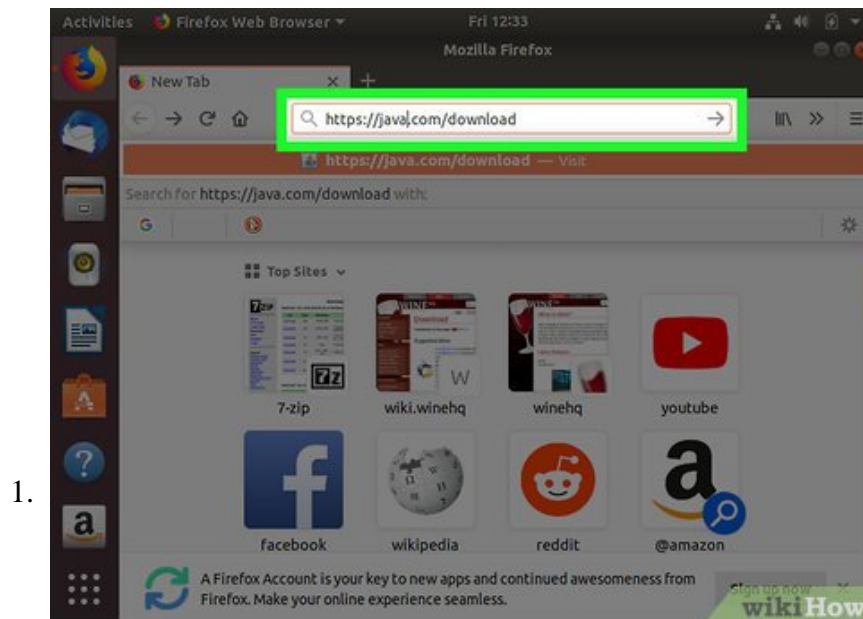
1.

Activities Firefox Web Browser Fri 12:33

Mozilla Firefox

New Tab

https://java.com/download

https://java.com/download — Visit

Search for https://java.com/download with:

Top Sites

7-zip

wiki.winehq

winehq

youtube

facebook

wikipedia

reddit

@amazon

A Firefox Account is your key to new apps and continued awesomeness from Firefox. Make your online experience seamless.

Sign up now

wikiHow